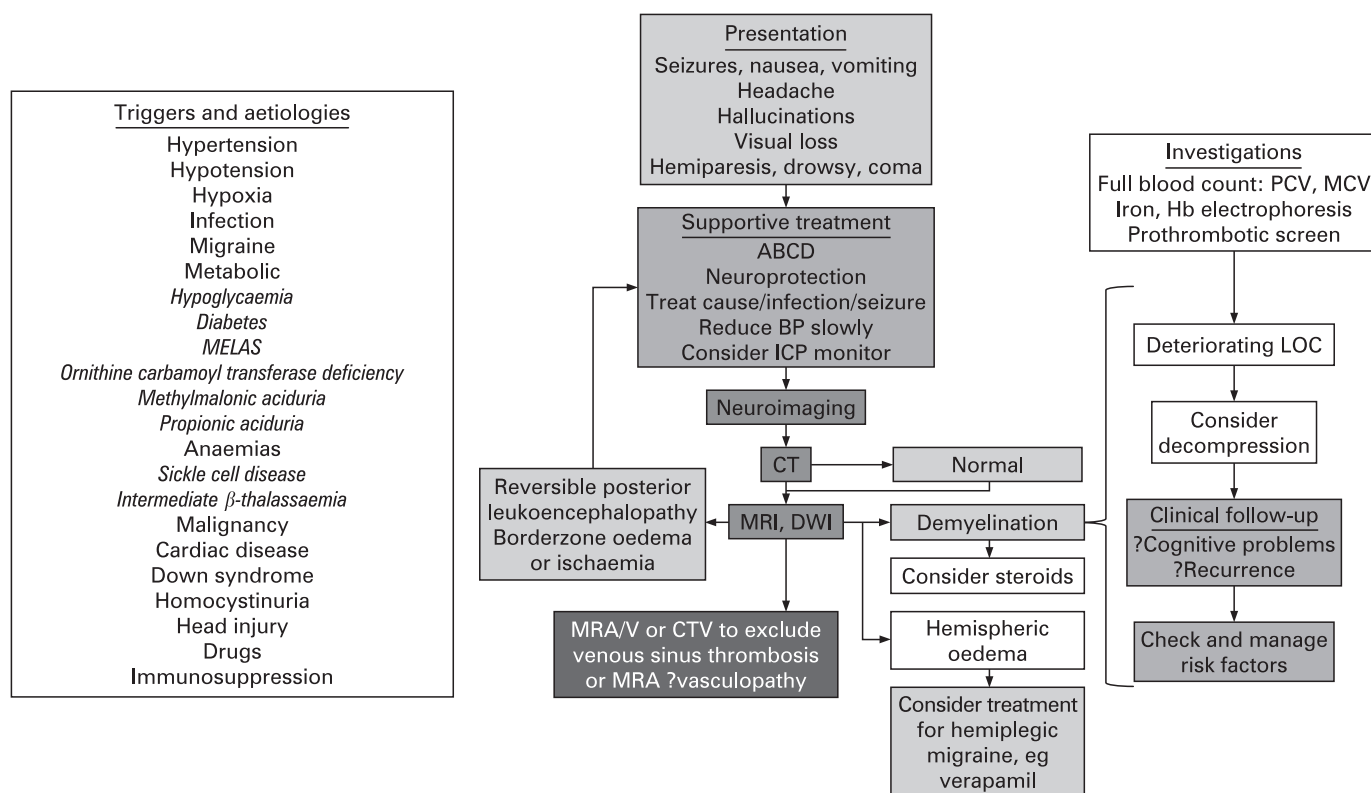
Triggers and aetiologies
Hypertension
Hypotension
Hypoxia
Infection
Migraine
Metabolic
Hypoglycaemia
Diabetes
MELAS
Ornithine carbamoyl transferase deficiency
Methylmalonic aciduria
Propionic aciduria
Anaemias
Sickle cell disease
Intermediate $\beta$-thalassaemia
Malignancy
Cardiac disease
Down syndrome
Homocystinuria
Head injury
Drugs
Immunosuppression

Presentation
Seizures, nausea, vomiting
Headache
Hallucinations
Visual loss
Hemiparesis, drowsy, coma

Supportive treatment
ABCD
Neuroprotection
Treat cause/infection/seizure
Reduce BP slowly
Consider ICP monitor

Neuroimaging

CT

Normal

Reversible posterior leukoencephalopathy Borderzone oedema or ischaemia

MRI, DWI

Demyelination

Consider steroids

MRA/V or CTV to exclude venous sinus thrombosis or MRA ?vasculopathy

Hemispheric oedema

Consider treatment for hemiplegic migraine, eg verapamil

Investigations
Full blood count: PCV, MCV
Iron, Hb electrophoresis
Prothrombotic screen

Deteriorating LOC

Consider decompression

Clinical follow-up
?Cognitive problems
?Recurrence

Check and manage risk factors